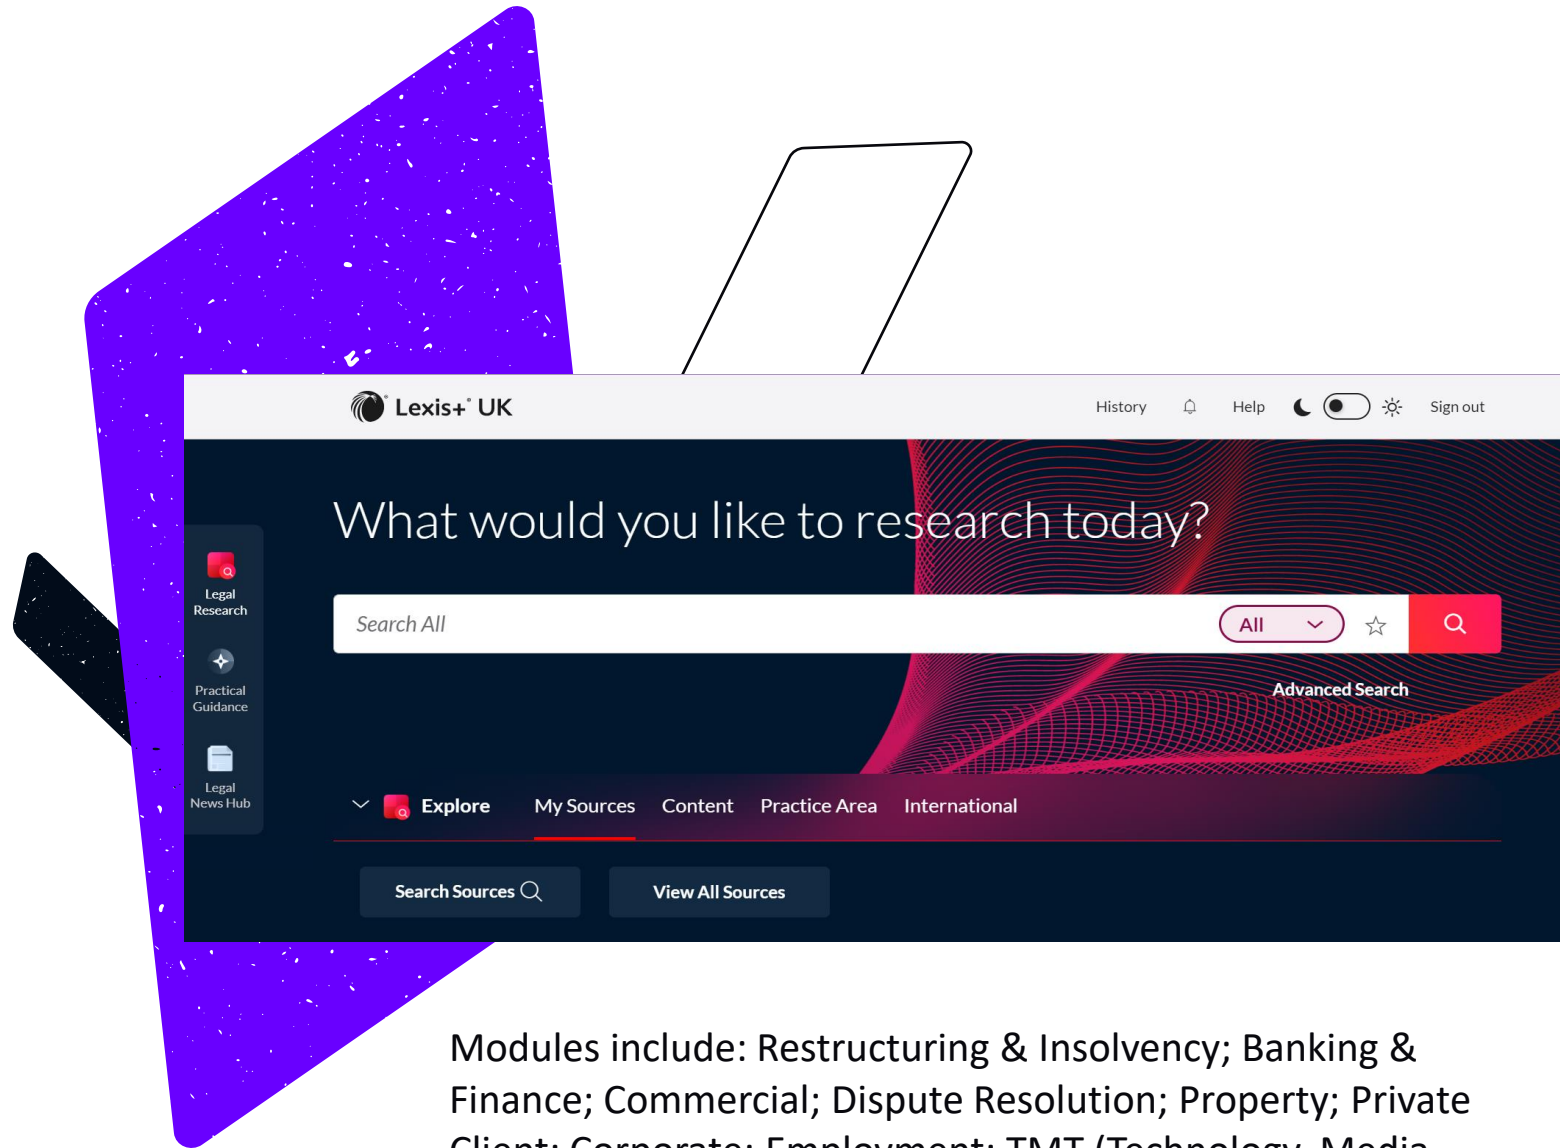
Lexis+® UK

History Help Sign out

Legal Research

Practical Guidance

Legal News Hub

What would you like to research today?

Search All

All

Advanced Search

Explore My Sources Content Practice Area International

Search Sources

View All Sources

Modules include: Restructuring & Insolvency; Banking & Finance; Commercial; Dispute Resolution; Property; Private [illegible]